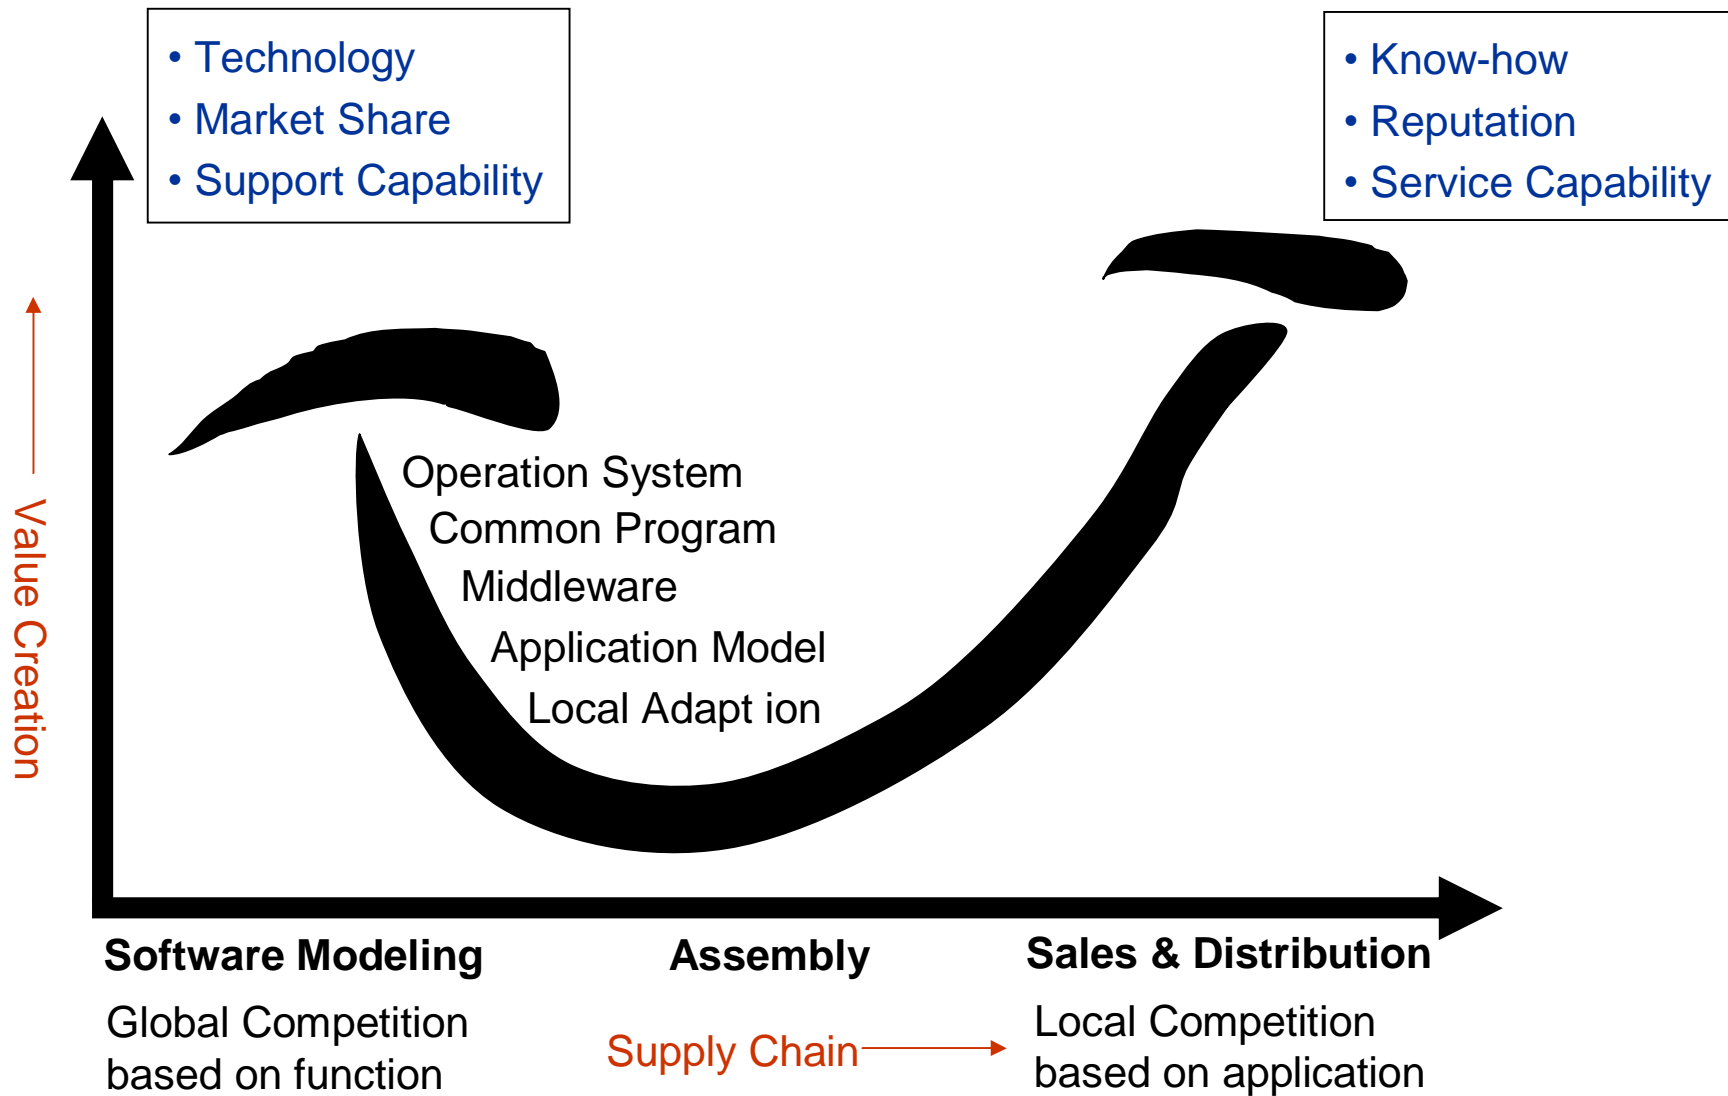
• Technology
• Market Share
• Support Capability

• Know-how
• Reputation
• Service Capability

Value Creation

Operation System
Common Program
Middleware
Application Model
Local Adapt ion

Software Modeling

Assembly

Sales & Distribution

Global Competition based on function

Supply Chain

Local Competition based on application